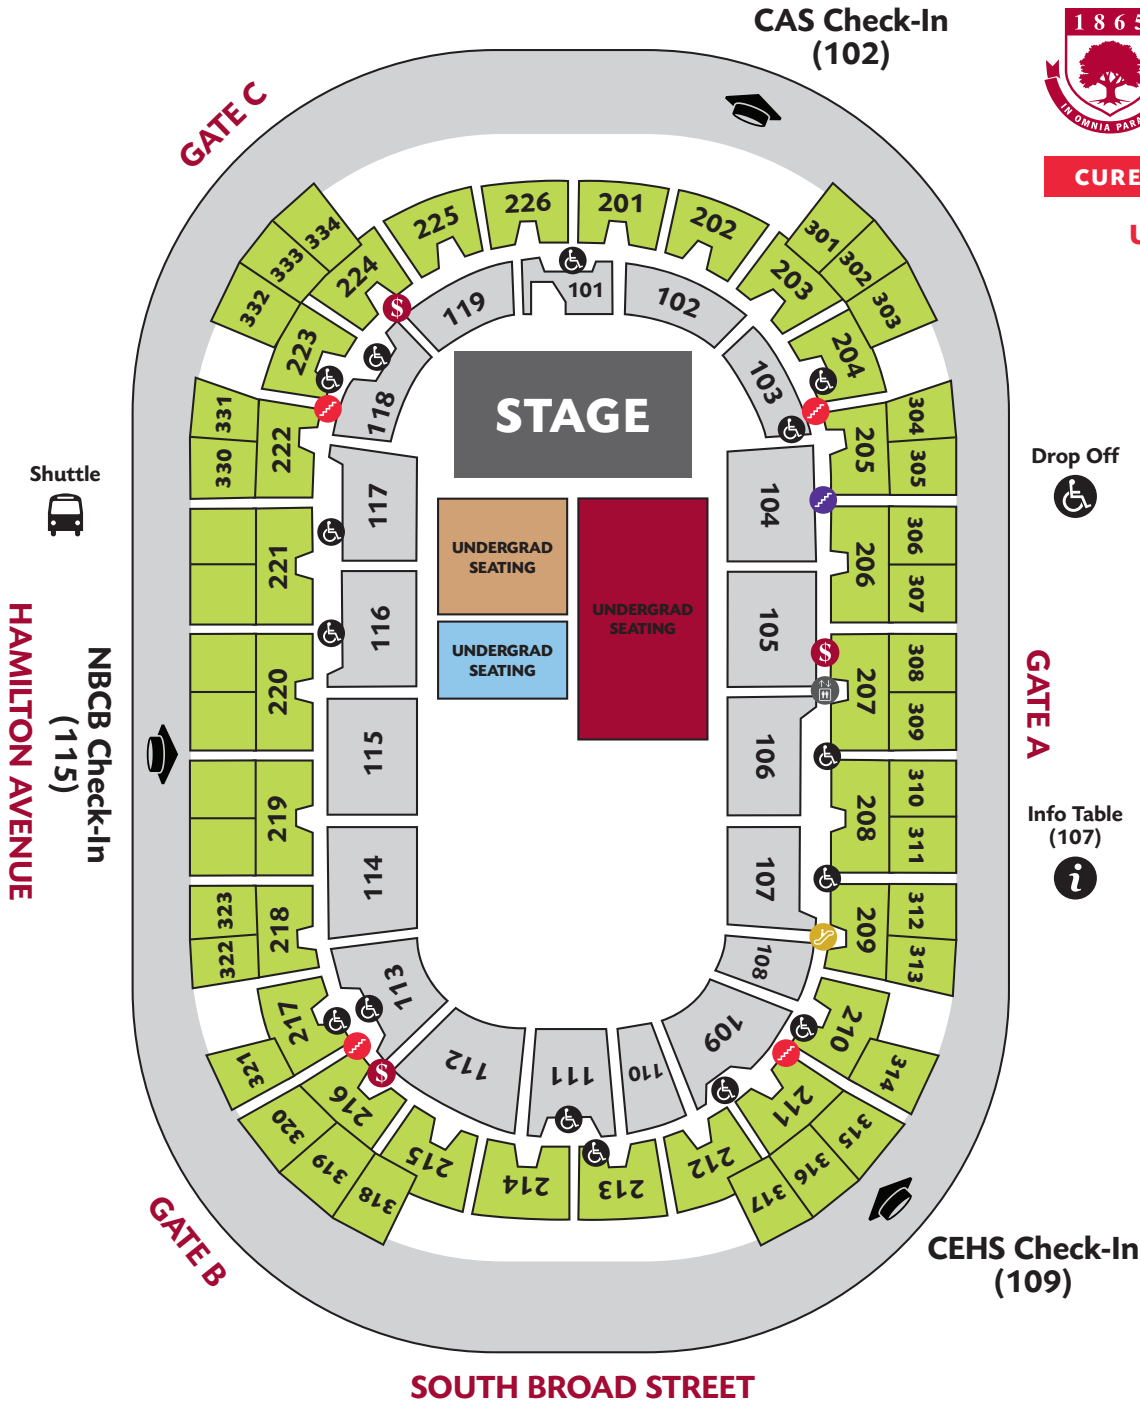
CAS Check-In
(102)

1 8 6 5
IN OMNIA PARA

CURE

U

GATE C

225 226 201 202
334 333 332 224 301 302 303 203
101
119 102
223 204
103
STAGE
331 330 222 118 205 304 305
Shuttle
Drop Off
221 117 104 206 306 307
UNDERGRAD SEATING
UNDERGRAD SEATING
UNDERGRAD SEATING
220 116 105 207 308 309
GATE A
115 106 208 310 311
219
Info Table
(107)
NBCB Check-In
(115)
HAMILTON AVENUE
114 107 209 312 313
323 322 218
113 108
217 210
321 112 111 110 109 314
216 211 315
320 319 318 215 214 213 212 316 317

GATE B

CEHS Check-In
(109)

SOUTH BROAD STREET